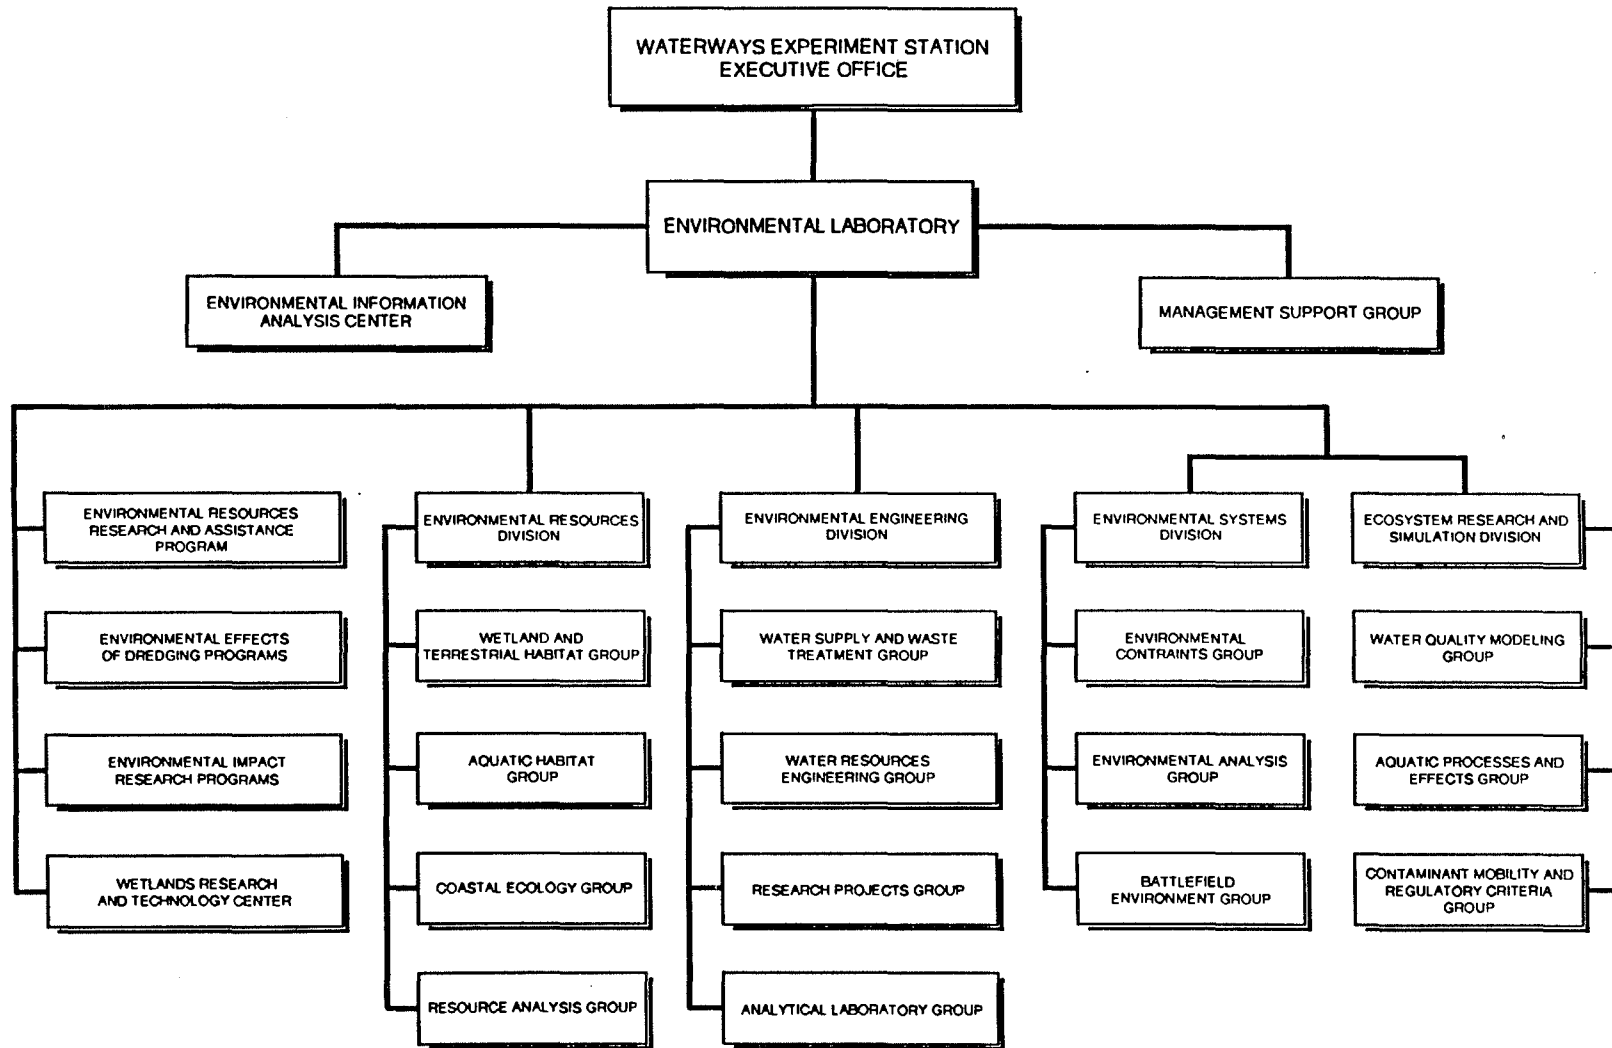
WATERWAYS EXPERIMENT STATION
EXECUTIVE OFFICE

ENVIRONMENTAL LABORATORY

ENVIRONMENTAL INFORMATION
ANALYSIS CENTER

MANAGEMENT SUPPORT GROUP

ENVIRONMENTAL RESOURCES
RESEARCH AND ASSISTANCE
PROGRAM

ENVIRONMENTAL EFFECTS
OF DREDGING PROGRAMS

ENVIRONMENTAL IMPACT
RESEARCH PROGRAMS

WETLANDS RESEARCH
AND TECHNOLOGY CENTER

ENVIRONMENTAL RESOURCES
DIVISION

WETLAND AND
TERRESTRIAL HABITAT GROUP

AQUATIC HABITAT
GROUP

COASTAL ECOLOGY GROUP

RESOURCE ANALYSIS GROUP

ENVIRONMENTAL ENGINEERING
DIVISION

WATER SUPPLY AND WASTE
TREATMENT GROUP

WATER RESOURCES
ENGINEERING GROUP

RESEARCH PROJECTS GROUP

ANALYTICAL LABORATORY GROUP

ENVIRONMENTAL SYSTEMS
DIVISION

ENVIRONMENTAL
CONTRAINTS GROUP

ENVIRONMENTAL ANALYSIS
GROUP

BATTLEFIELD
ENVIRONMENT GROUP

ECOSYSTEM RESEARCH AND
SIMULATION DIVISION

WATER QUALITY MODELING
GROUP

AQUATIC PROCESSES AND
EFFECTS GROUP

CONTAMINANT MOBILITY AND
REGULATORY CRITERIA
GROUP